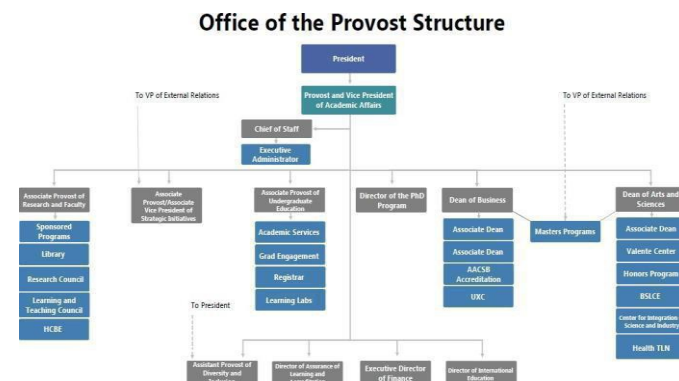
Office of the Provost Structure

President

Provost and Vice President of Academic Affairs

To VP of External Relations

To VP of External Relations

Chief of Staff

Executive Administrator

Associate Provost of Research and Faculty

Sponsored Programs

Library

Research Council

Learning and Teaching Council

HCBE

Associate Provost/Associate Vice President of Strategic Initiatives

Associate Provost of Undergraduate Education

Academic Services

Grad Engagement

Registrar

Learning Labs

Director of the PhD Program

Dean of Business

Associate Dean

Associate Dean

AACSB Accreditation

UXC

Masters Programs

Dean of Arts and Sciences

Associate Dean

Valente Center

Honors Program

BSLCE

Center for Integration Science and Industry

Health TLN

To President

Assistant Provost of Diversity and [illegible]

Director of Assurance of Learning and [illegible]

Executive Director of Finance

Director of International Education